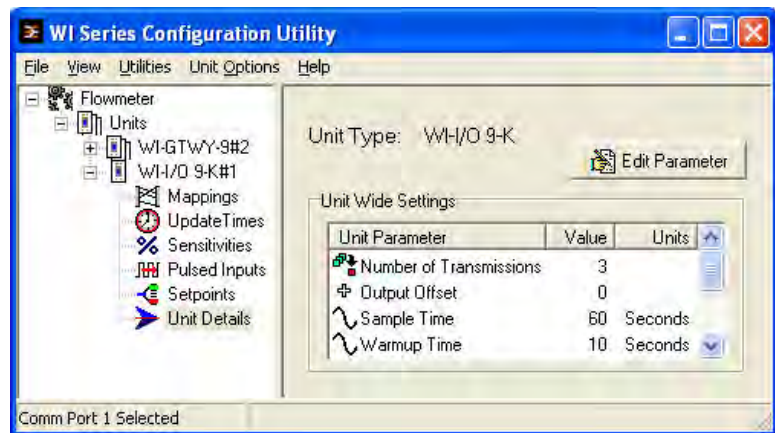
WI Series Configuration Utility

File View Utilities Unit Options Help

Flowmeter
Units
WI-GTWY-9#2
WI-I/O 9-K#1
Mappings
UpdateTimes
Sensitivities
Pulsed Inputs
Setpoints
Unit Details

Unit Type: WI-I/O 9-K

Edit Parameter

Unit Wide Settings

| Unit Parameter | Value | Units |
|---|---|---|
| Number of Transmissions | 3 | |
| Output Offset | 0 | |
| Sample Time | 60 | Seconds |
| Warmup Time | 10 | Seconds |

Comm Port 1 Selected